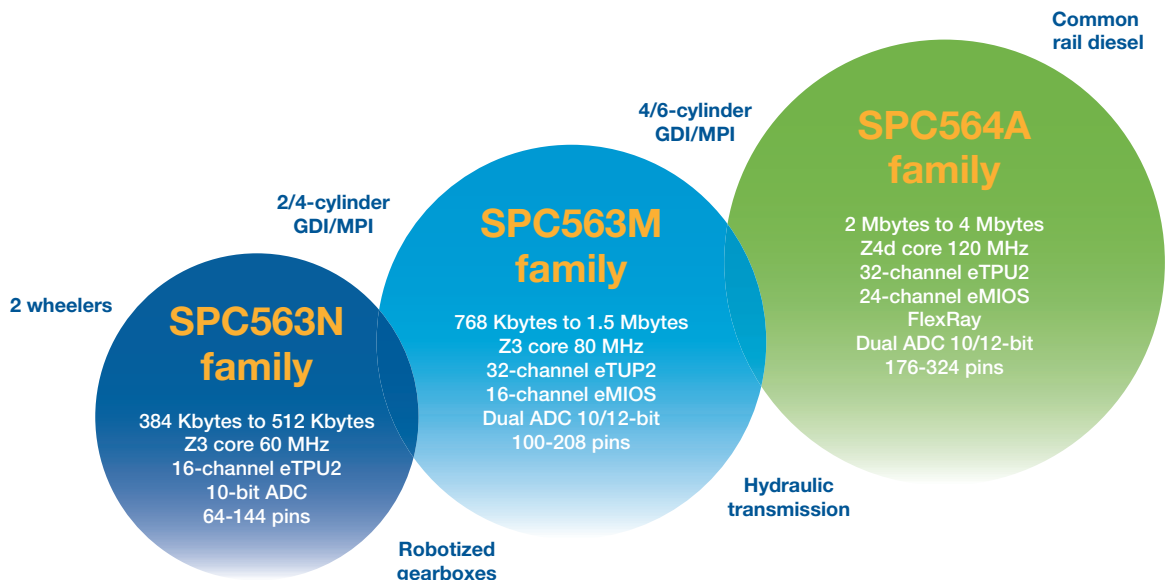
Common rail diesel

4/6-cylinder GDI/MPI

SPC564A family

2 Mbytes to 4 Mbytes
Z4d core 120 MHz
32-channel eTPU2
24-channel eMIOS
FlexRay
Dual ADC 10/12-bit
176-324 pins

2/4-cylinder GDI/MPI

SPC563M family

768 Kbytes to 1.5 Mbytes
Z3 core 80 MHz
32-channel eTUP2
16-channel eMIOS
Dual ADC 10/12-bit
100-208 pins

2 wheelers

SPC563N family

384 Kbytes to 512 Kbytes
Z3 core 60 MHz
16-channel eTPU2
10-bit ADC
64-144 pins

Hydraulic transmission

Robotized gearboxes